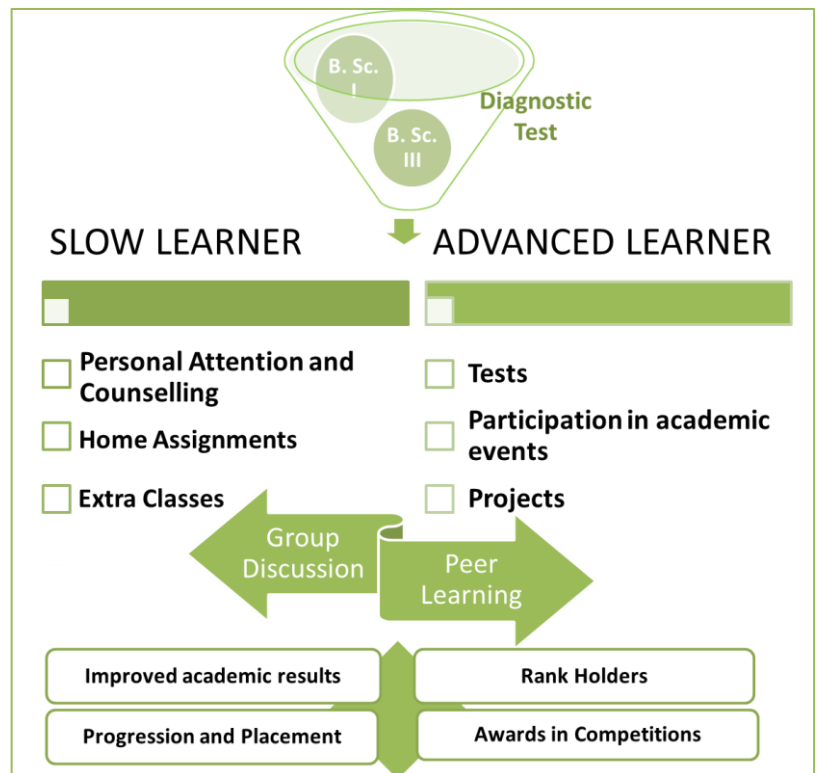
B. Sc. I

B. Sc. III

Diagnostic Test

SLOW LEARNER

ADVANCED LEARNER

Personal Attention and Counselling

Home Assignments

Extra Classes

Tests

Participation in academic events

Projects

Group Discussion

Peer Learning

Improved academic results

Rank Holders

Progression and Placement

Awards in Competitions